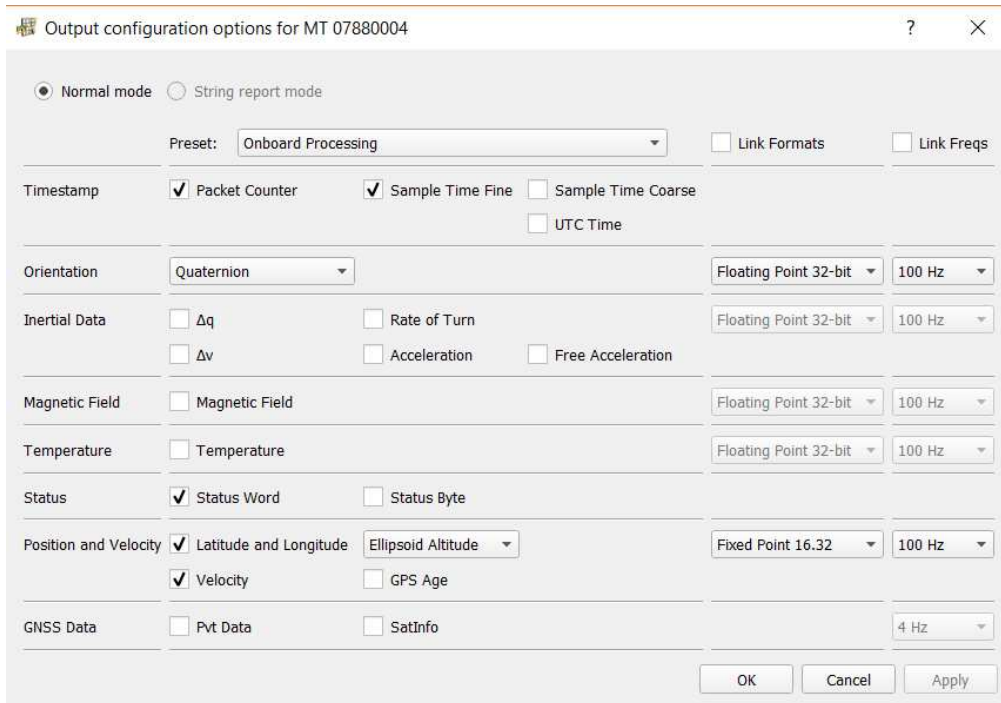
Output configuration options for MT 07880004

?

Normal mode String report mode

Preset: Onboard Processing

Link Formats

Link Freqs

Timestamp
Packet Counter
Sample Time Fine
Sample Time Coarse
UTC Time

Orientation
Quaternion
Floating Point 32-bit
100 Hz

Inertial Data
Δq
Rate of Turn
Floating Point 32-bit
100 Hz
Δv
Acceleration
Free Acceleration

Magnetic Field
Magnetic Field
Floating Point 32-bit
100 Hz

Temperature
Temperature
Floating Point 32-bit
100 Hz

Status
Status Word
Status Byte

Position and Velocity
Latitude and Longitude
Ellipsoid Altitude
Fixed Point 16.32
100 Hz
Velocity
GPS Age

GNSS Data
Pvt Data
SatInfo
4 Hz

OK
Cancel
Apply